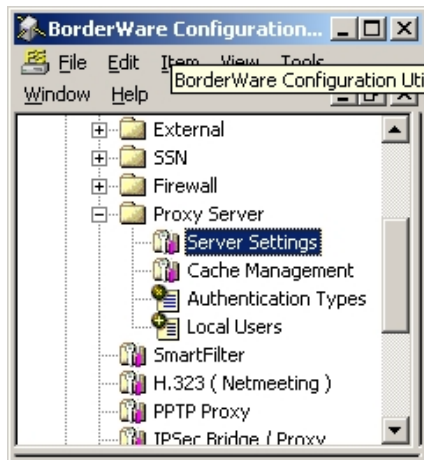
BorderWare Configuration...

File Edit Item View Tools

BorderWare Configuration Uti

Window Help

External
SSN
Firewall
Proxy Server
Server Settings
Cache Management
Authentication Types
Local Users
SmartFilter
H.323 ( Netmeeting )
PPTP Proxy
IPSec Bridge / Proxy